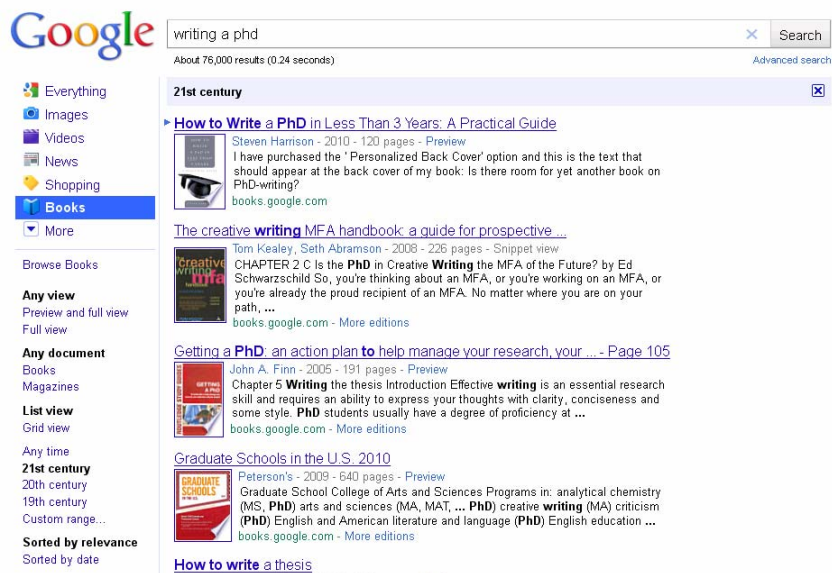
Google

writing a phd

Search

About 76,000 results (0.24 seconds)

Advanced search

Everything
Images
Videos
News
Shopping
Books
More

Browse Books

Any view
Preview and full view
Full view

Any document
Books
Magazines

List view
Grid view

Any time
21st century
20th century
19th century
Custom range...

Sorted by relevance
Sorted by date

21st century

How to Write a PhD in Less Than 3 Years: A Practical Guide
Steven Harrison - 2010 - 120 pages - Preview
I have purchased the ' Personalized Back Cover' option and this is the text that should appear at the back cover of my book: Is there room for yet another book on PhD-writing?
books.google.com

The creative writing MFA handbook: a guide for prospective ...
Tom Kealey, Seth Abramson - 2008 - 226 pages - Snippet view
CHAPTER 2 C Is the PhD in Creative Writing the MFA of the Future? by Ed Schwarzschild So, you're thinking about an MFA, or you're working on an MFA, or you're already the proud recipient of an MFA. No matter where you are on your path, ...
books.google.com - More editions

Getting a PhD: an action plan to help manage your research, your ... - Page 105
John A. Finn - 2005 - 191 pages - Preview
Chapter 5 Writing the thesis Introduction Effective writing is an essential research skill and requires an ability to express your thoughts with clarity, conciseness and some style. PhD students usually have a degree of proficiency at ...
books.google.com - More editions

Graduate Schools in the U.S. 2010
Peterson's - 2009 - 640 pages - Preview
Graduate School College of Arts and Sciences Programs in: analytical chemistry (MS, PhD) arts and sciences (MA, MAT, ... PhD) creative writing (MA) criticism (PhD) English and American literature and language (PhD) English education ...
books.google.com - More editions

How to write a thesis